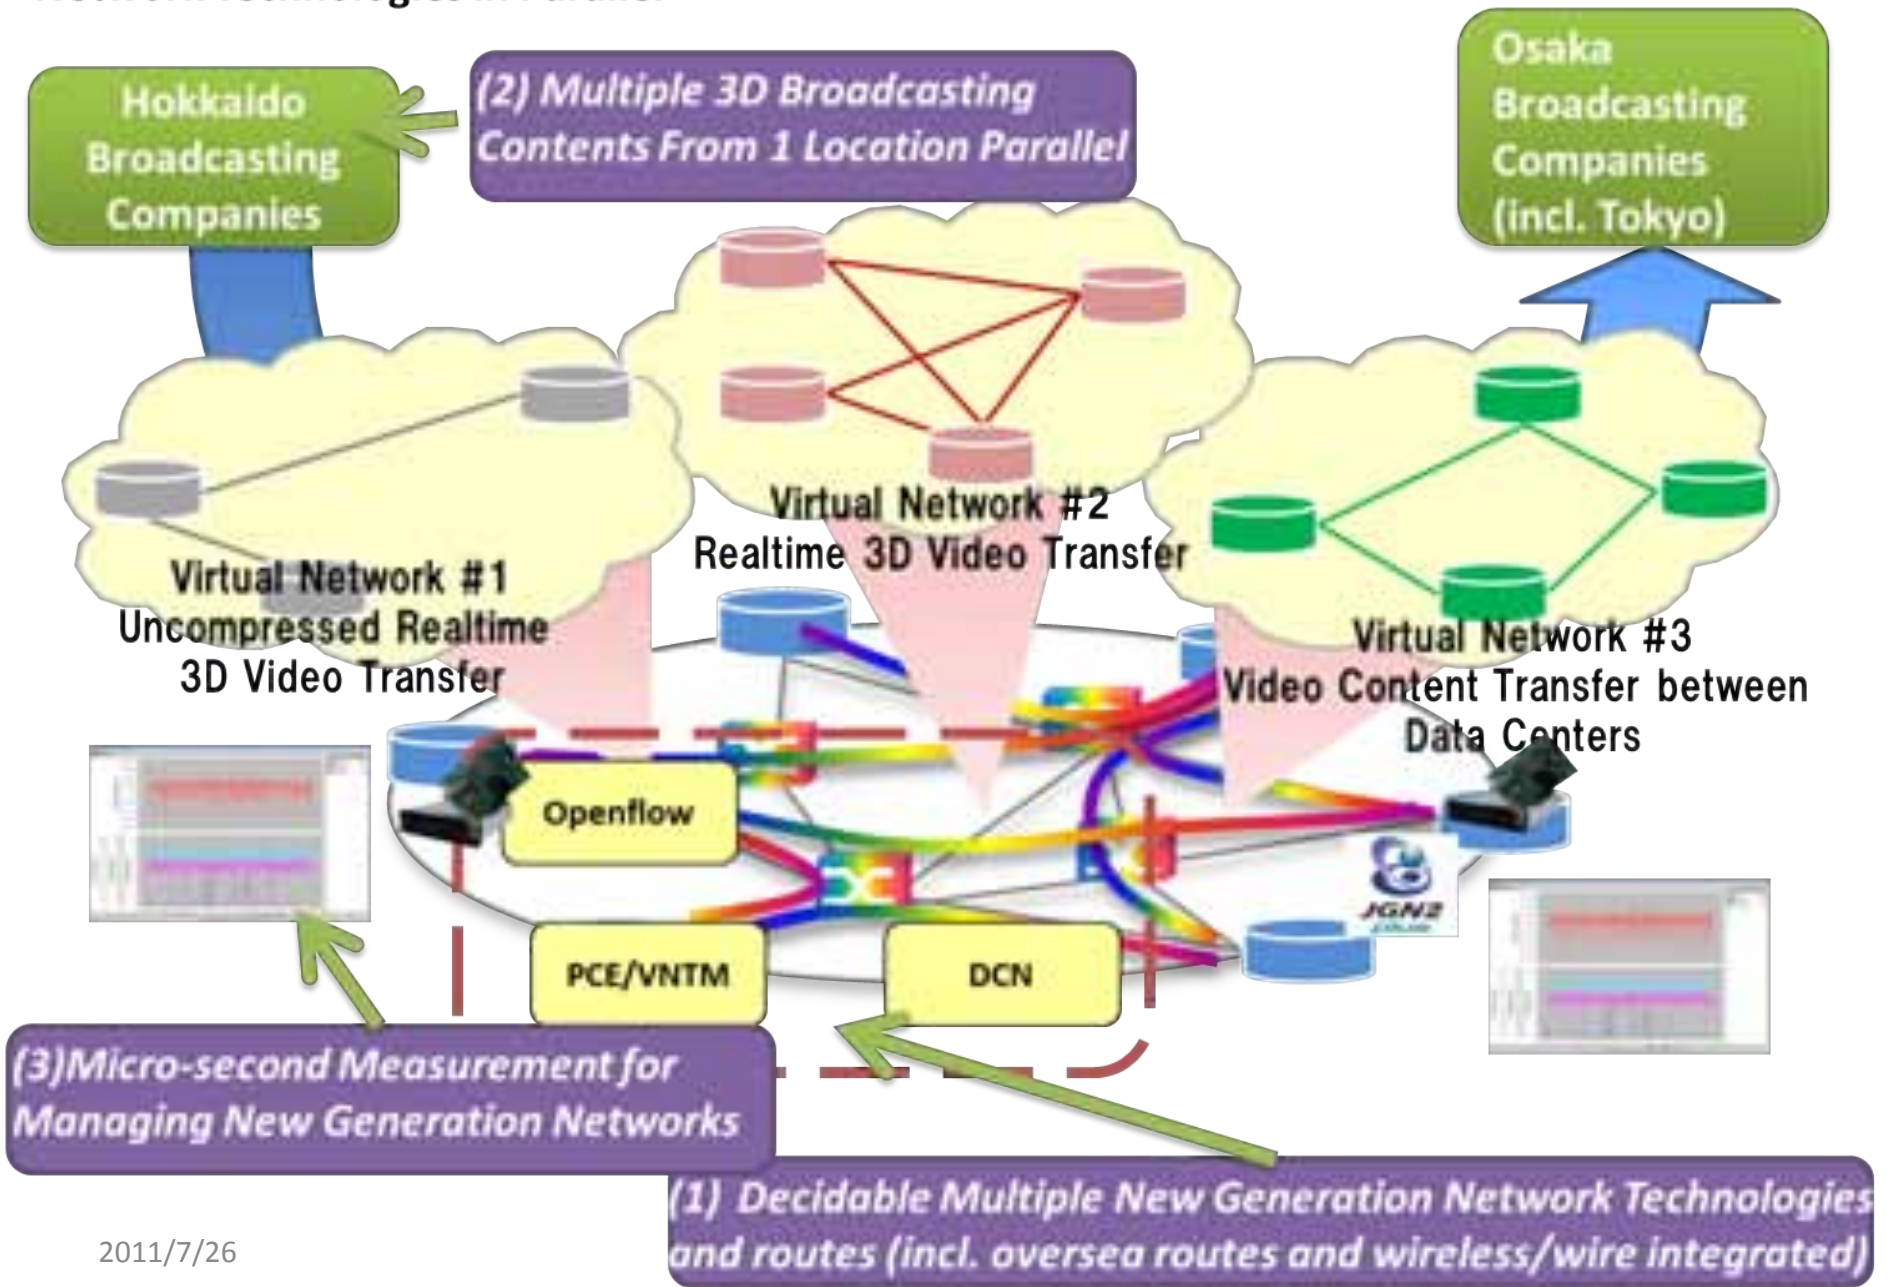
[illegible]

Hokkaido Broadcasting Companies

(2) Multiple 3D Broadcasting Contents From 1 Location Parallel

Osaka Broadcasting Companies (incl. Tokyo)

Virtual Network #2
Realtime 3D Video Transfer

Virtual Network #1
Uncompressed Realtime 3D Video Transfer

Virtual Network #3
Video Content Transfer between Data Centers

Openflow

PCE/VNTM

DCN

JGN2

(3)Micro-second Measurement for Managing New Generation Networks

(1) Decidable Multiple New Generation Network Technologies and routes (incl. oversea routes and wireless/wire integrated)

2011/7/26